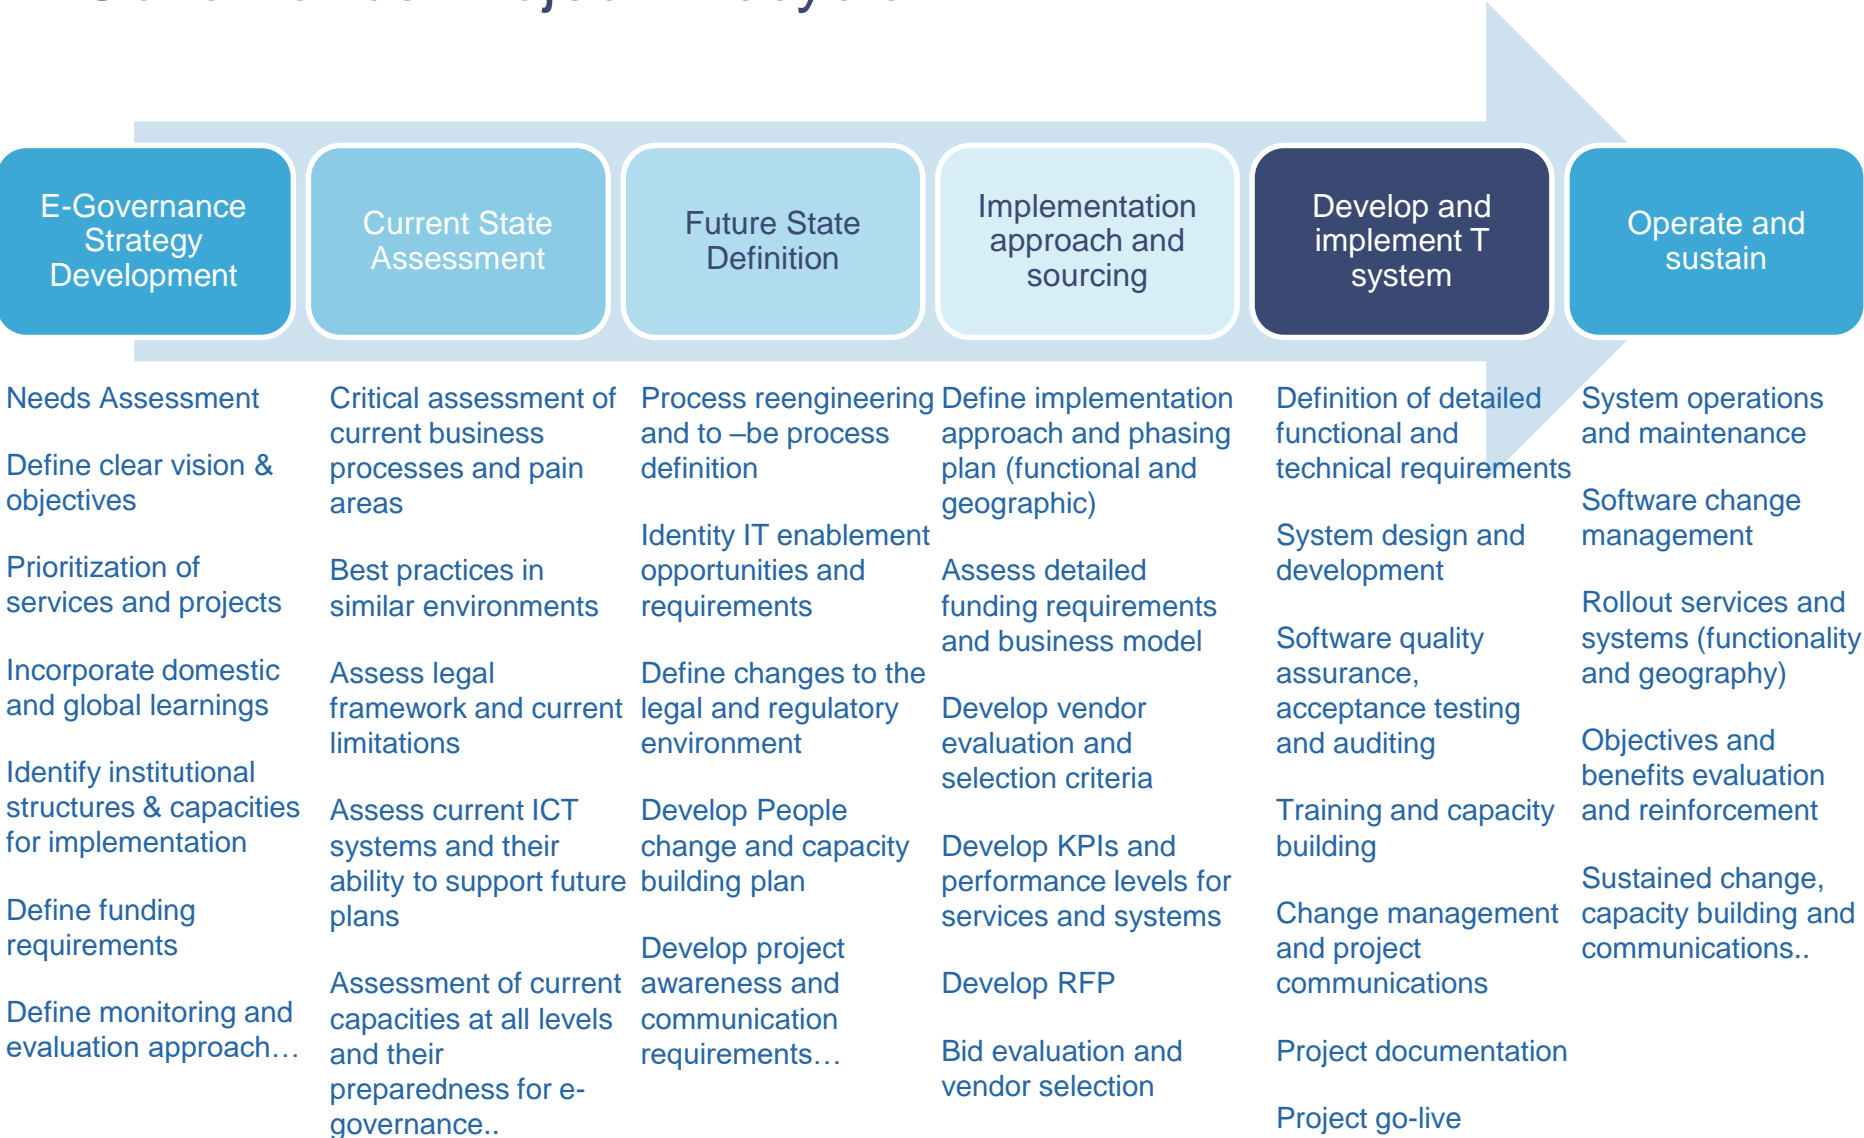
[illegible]

E-Governance Strategy Development

Current State Assessment

Future State Definition

Implementation approach and sourcing

Develop and implement T system

Operate and sustain

Needs Assessment

Define clear vision & objectives

Prioritization of services and projects

Incorporate domestic and global learnings

Identify institutional structures & capacities for implementation

Define funding requirements

Define monitoring and evaluation approach…

Critical assessment of current business processes and pain areas

Best practices in similar environments

Assess legal framework and current limitations

Assess current ICT systems and their ability to support future plans

Assessment of current capacities at all levels and their preparedness for e-governance..

Process reengineering and to –be process definition

Identity IT enablement opportunities and requirements

Define changes to the legal and regulatory environment

Develop People change and capacity building plan

Develop project awareness and communication requirements…

Define implementation approach and phasing plan (functional and geographic)

Assess detailed funding requirements and business model

Develop vendor evaluation and selection criteria

Develop KPIs and performance levels for services and systems

Develop RFP

Bid evaluation and vendor selection

Definition of detailed functional and technical requirements

System design and development

Software quality assurance, acceptance testing and auditing

Training and capacity building

Change management and project communications

Project documentation

Project go-live

System operations and maintenance

Software change management

Rollout services and systems (functionality and geography)

Objectives and benefits evaluation and reinforcement

Sustained change, capacity building and communications..